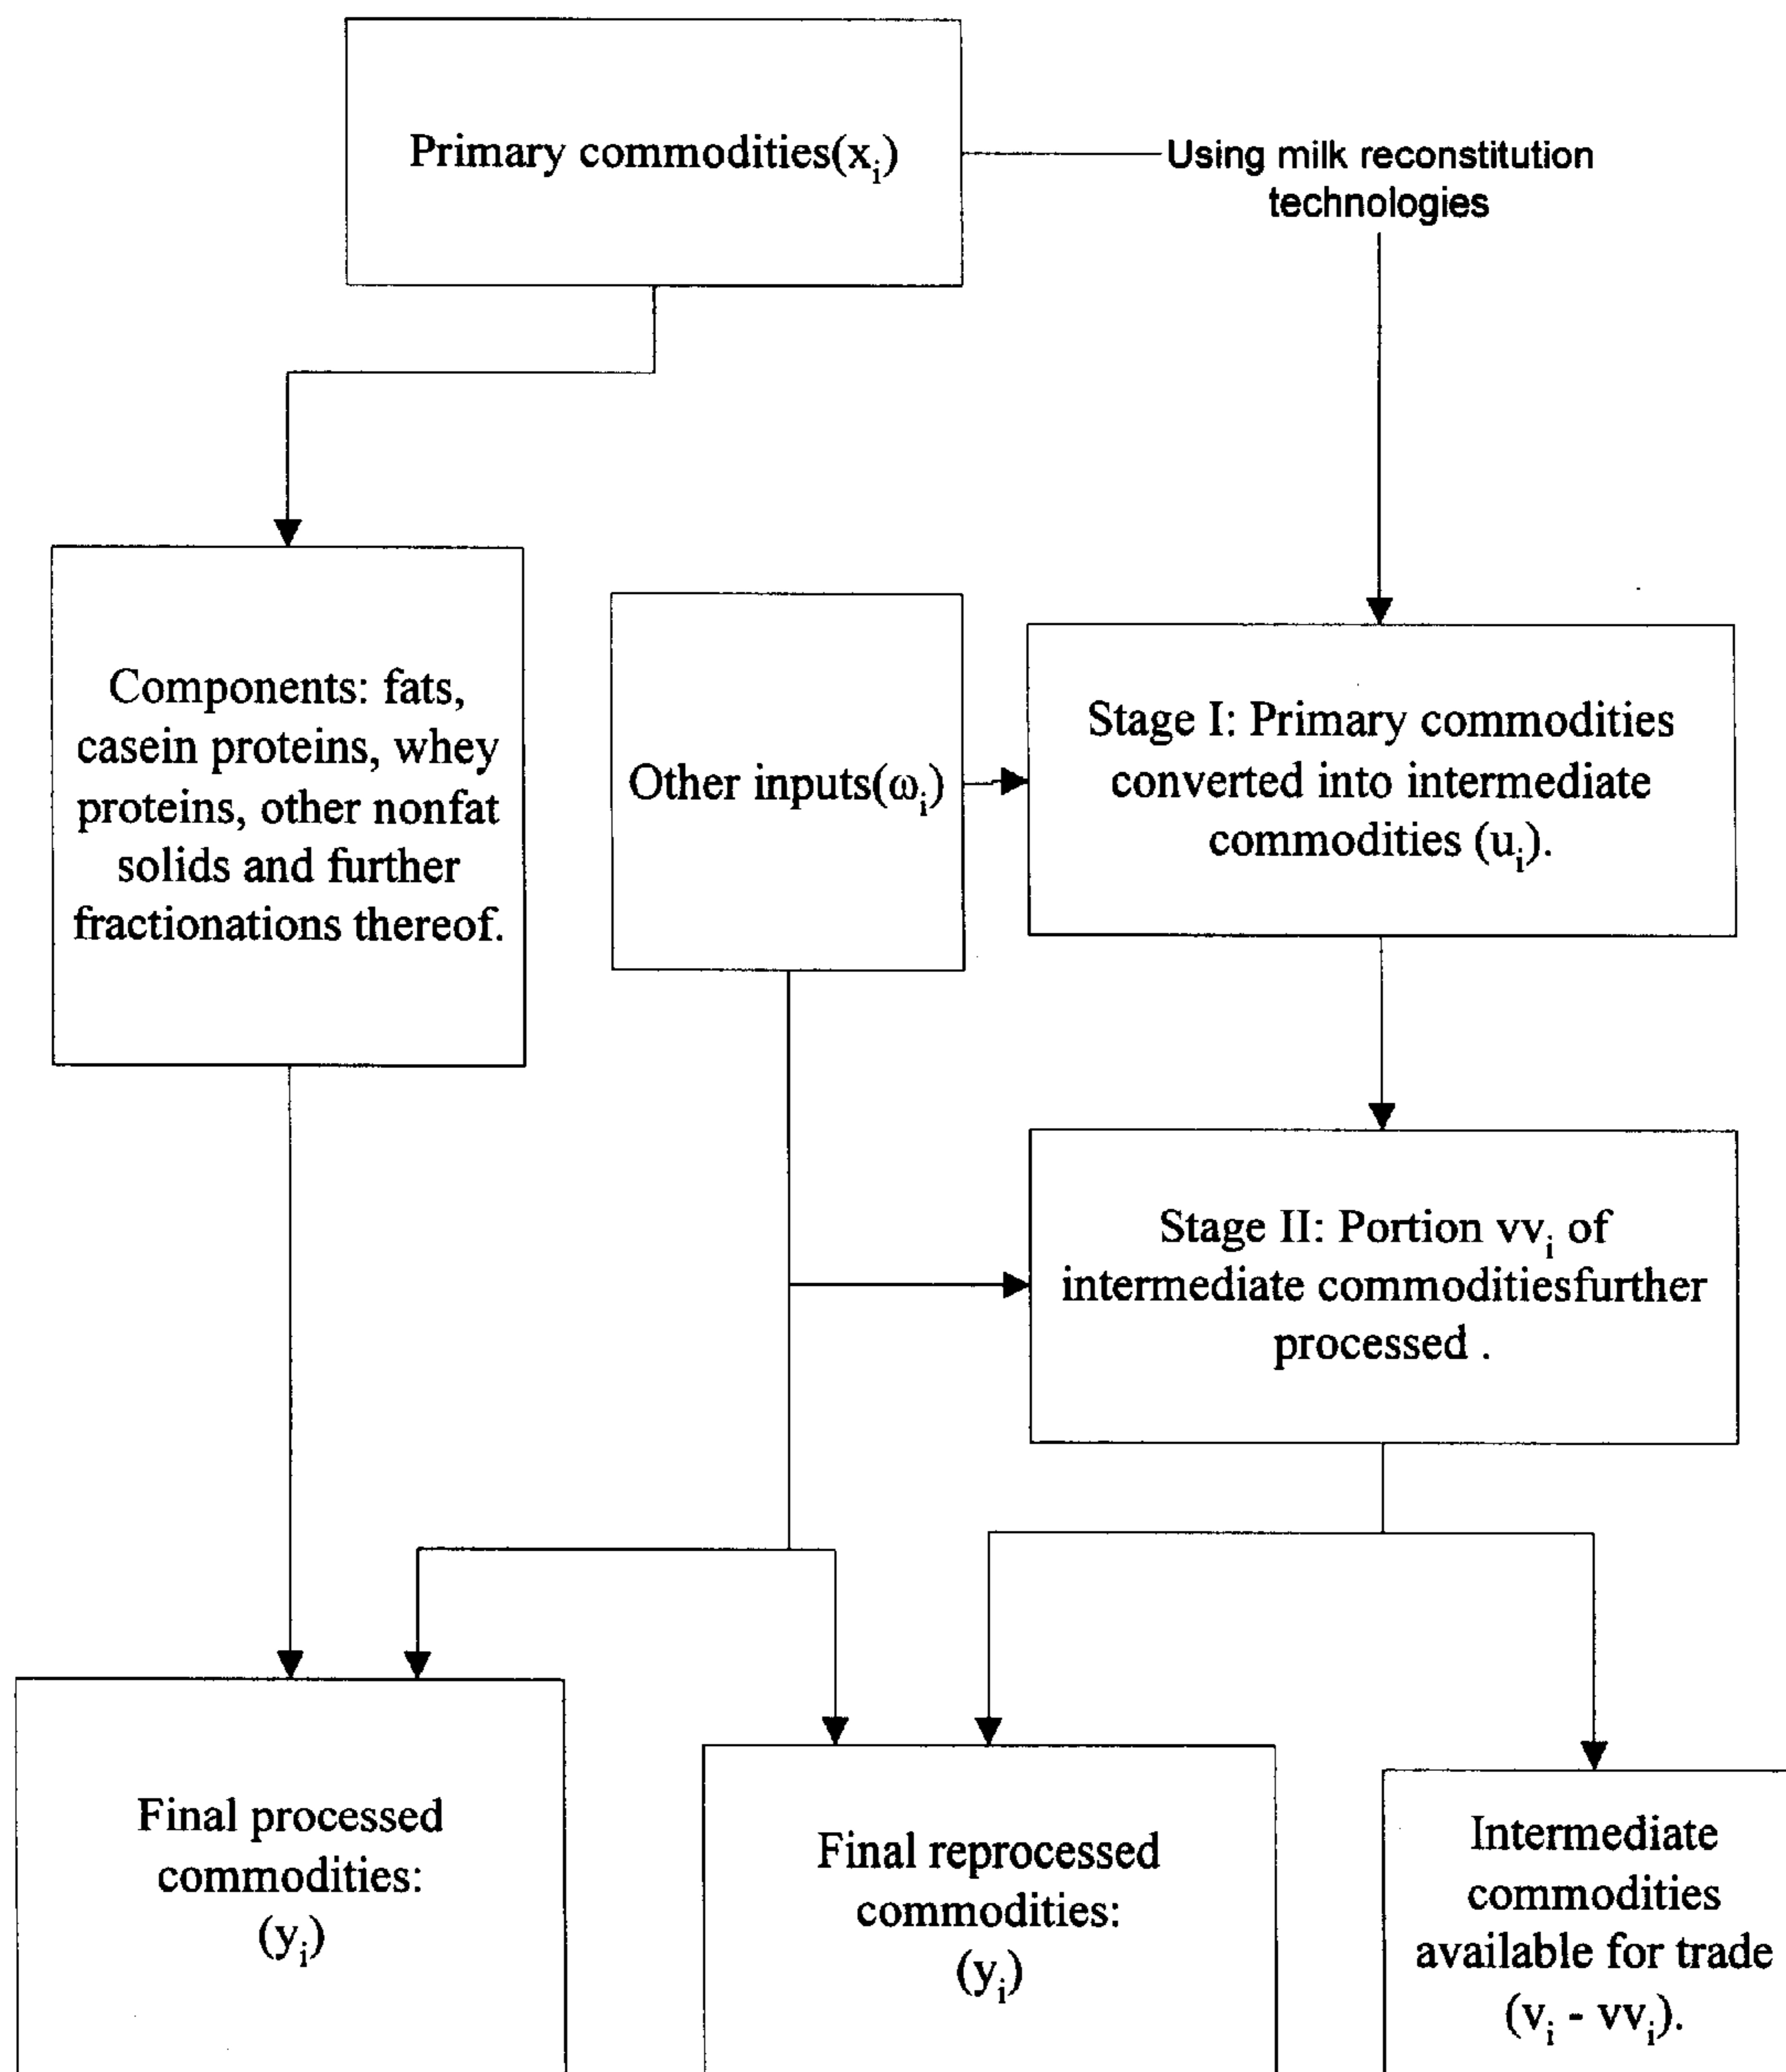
Primary commodities($x_i$)

Using milk reconstitution technologies

Components: fats, casein proteins, whey proteins, other nonfat solids and further fractionations thereof.

Other inputs($\omega_i$)

Stage I: Primary commodities converted into intermediate commodities ($u_i$).

Stage II: Portion $vv_i$ of intermediate commoditiesfurther processed .

Final processed commodities: ($y_i$)

Final reprocessed commodities: ($y_i$)

Intermediate commodities available for trade ($v_i$ - $vv_i$).